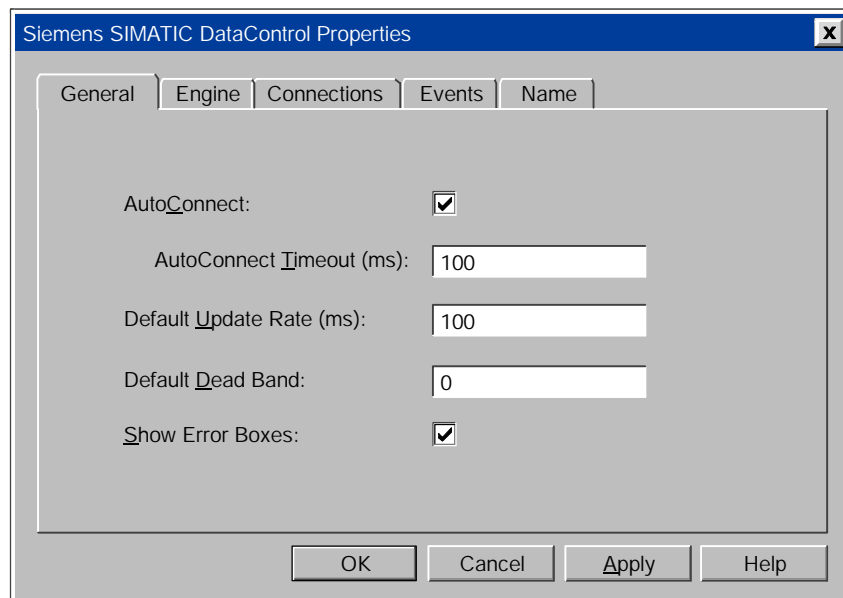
Siemens SIMATIC DataControl Properties

x

General | Engine | Connections | Events | Name

AutoConnect: ☑

AutoConnect Timeout (ms): 100

Default Update Rate (ms): 100

Default Dead Band: 0

Show Error Boxes: ☑

OK | Cancel | Apply | Help